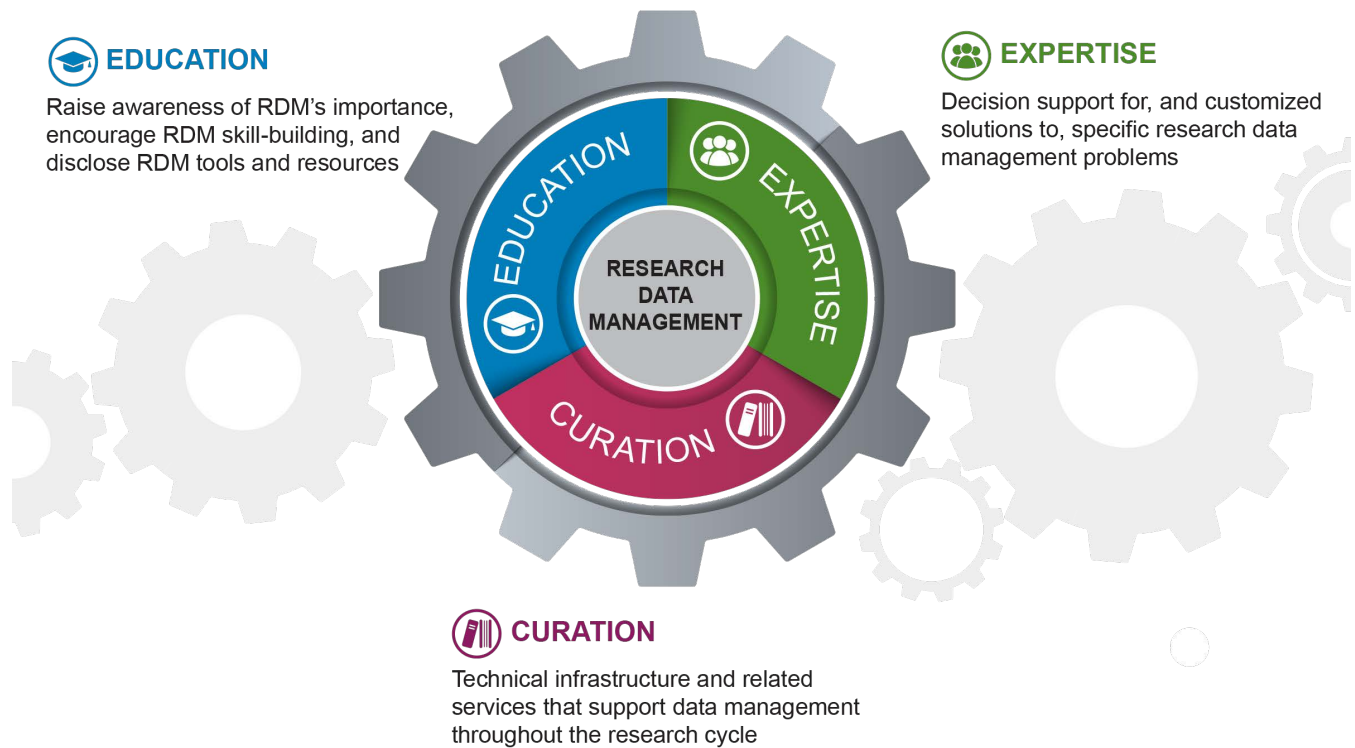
EDUCATION

Raise awareness of RDM’s importance, encourage RDM skill-building, and disclose RDM tools and resources

EXPERTISE

Decision support for, and customized solutions to, specific research data management problems

EDUCATION

EXPERTISE

RESEARCH DATA MANAGEMENT

CURATION

CURATION

Technical infrastructure and related services that support data management throughout the research cycle